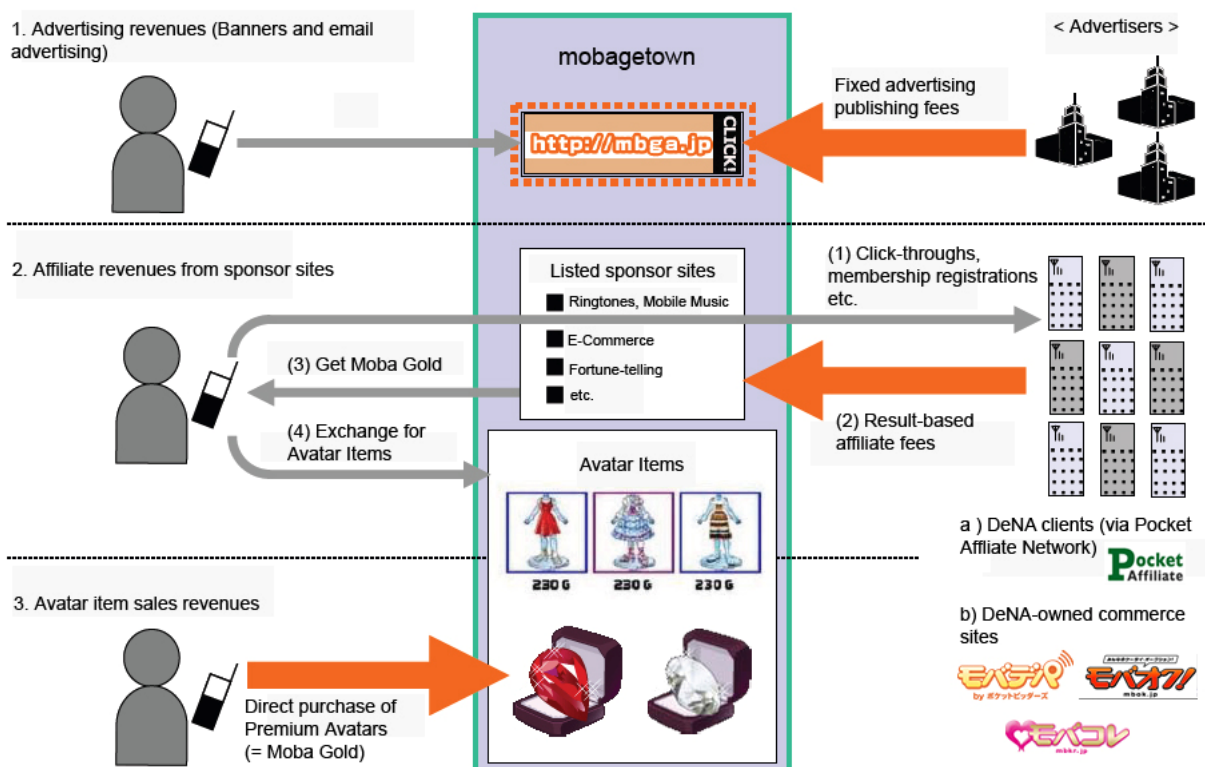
1. Advertising revenues (Banners and email advertising)

mobagetown

< Advertisers >

Fixed advertising publishing fees

http://mbga.jp CLICK!

2. Affiliate revenues from sponsor sites

Listed sponsor sites
Ringtones, Mobile Music
E-Commerce
Fortune-telling
etc.

(1) Click-throughs, membership registrations etc.

(3) Get Moba Gold

(2) Result-based affiliate fees

(4) Exchange for Avatar Items

Avatar Items

230 G 230 G 230 G

a ) DeNA clients (via Pocket Affliate Network)

Pocket Affiliate

3. Avatar item sales revenues

b) DeNA-owned commerce sites

Direct purchase of Premium Avatars (= Moba Gold)

モバデパ by ポケットビッダーズ

モバオク! mbok.jp

モバコレ mbkr.jp